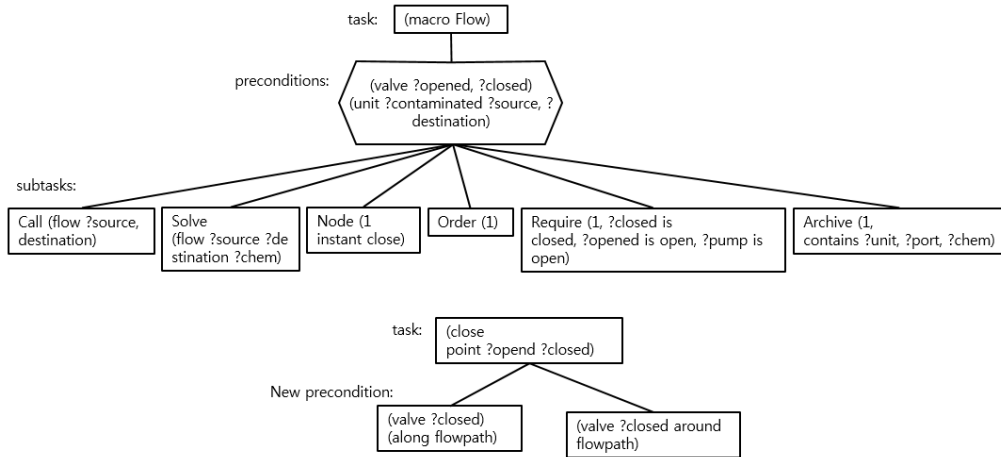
task: (macro Flow)

preconditions: (valve ?opened, ?closed) (unit ?contaminated ?source, ? destination)

subtasks:

Call (flow ?source, destination)

Solve (flow ?source ?destination ?chem)

Node (1 instant close)

Order (1)

Require (1, ?closed is closed, ?opened is open, ?pump is open)

Archive (1, contains ?unit, ?port, ?chem)

task: (close point ?opend ?closed)

New precondition:

(valve ?closed) (along flowpath)

(valve ?closed around flowpath)